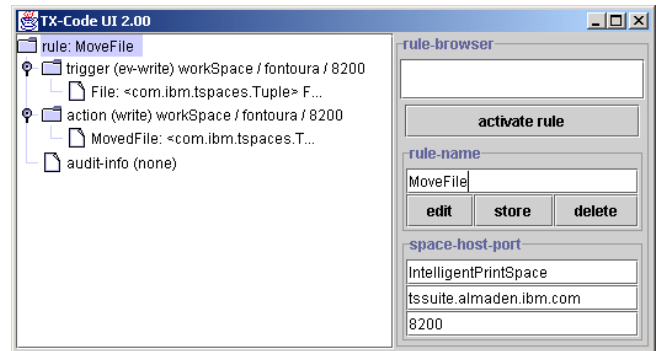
TX-Code UI 2.00

rule: MoveFile
trigger (ev-write) workSpace / fontoura / 8200
File: <com.ibm.tspaces.Tuple> F...
action (write) workSpace / fontoura / 8200
MovedFile: <com.ibm.tspaces.T...
audit-info (none)

rule-browser

activate rule

rule-name
MoveFile
edit
store
delete

space-host-port
IntelligentPrintSpace
tssuite.almaden.ibm.com
8200